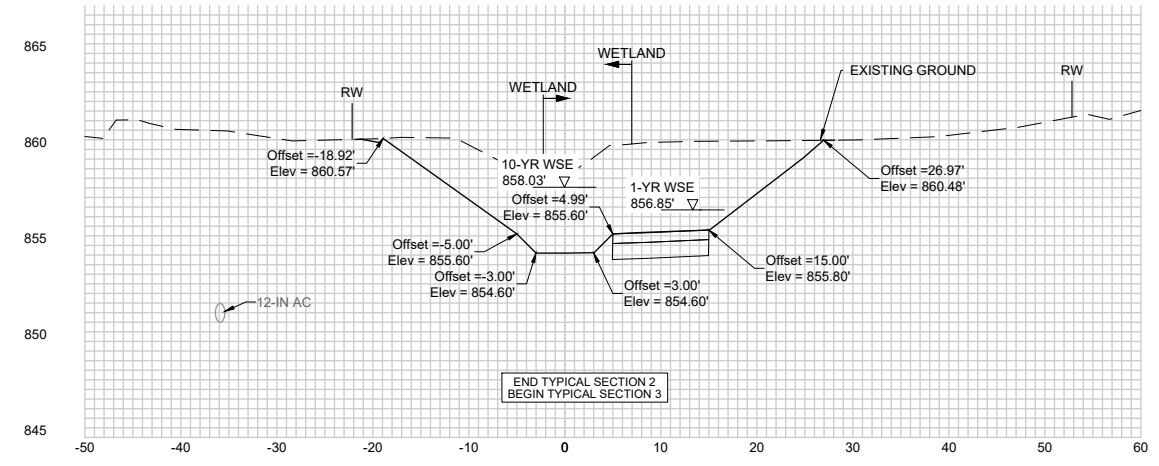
865
860
855
850
845

WETLAND
WETLAND
RW
EXISTING GROUND
RW

Offset =-18.92'
Elev = 860.57'

10-YR WSE
858.03'

1-YR WSE
856.85'

Offset =4.99'
Elev = 855.60'

Offset =26.97'
Elev = 860.48'

Offset =-5.00'
Elev = 855.60'

Offset =-3.00'
Elev = 854.60'

Offset =3.00'
Elev = 854.60'

Offset =15.00'
Elev = 855.80'

12-IN AC

END TYPICAL SECTION 2
BEGIN TYPICAL SECTION 3

-50 -40 -30 -20 -10 0 10 20 30 40 50 60